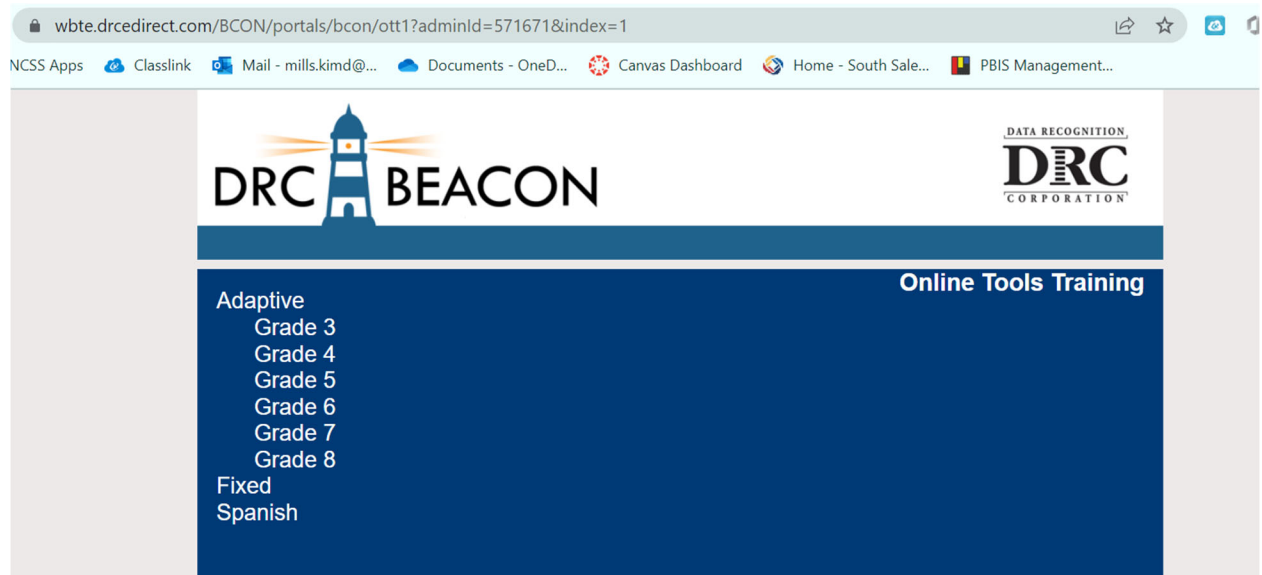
wbte.drcedirect.com/BCON/portals/bcon/ott1?adminId=571671&index=1

NCSS Apps Classlink Mail - mills.kimd@... Documents - OneD... Canvas Dashboard Home - South Sale... PBIS Management...

DRC BEACON

DATA RECOGNITION DRC CORPORATION

Online Tools Training

Adaptive
Grade 3
Grade 4
Grade 5
Grade 6
Grade 7
Grade 8
Fixed
Spanish